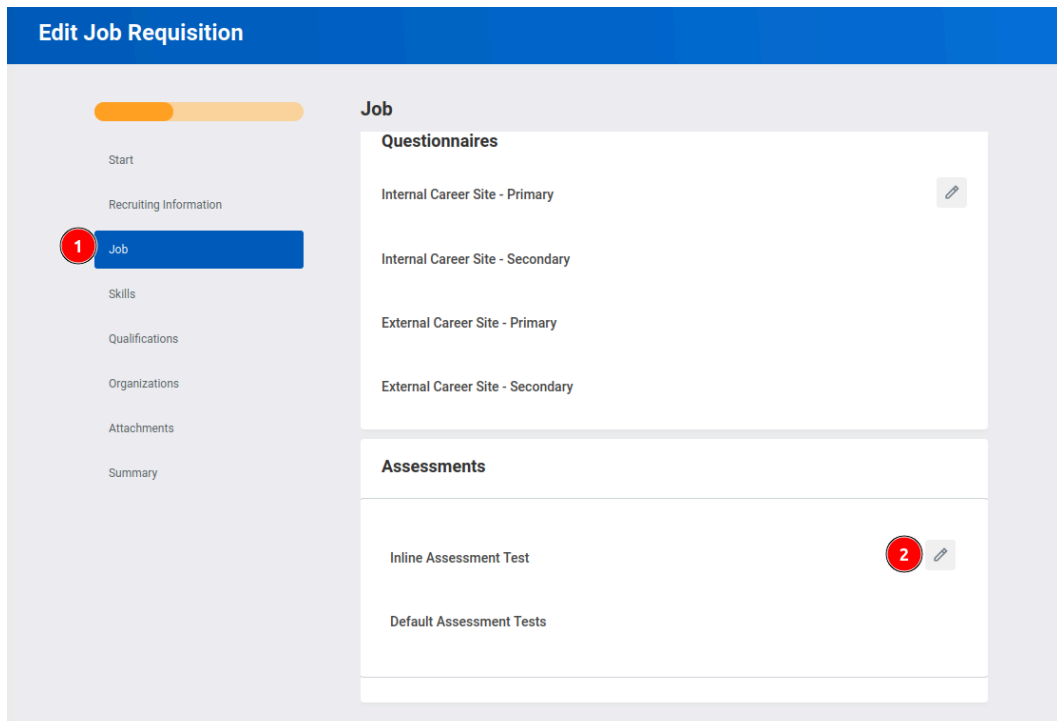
Edit Job Requisition

Start

Recruiting Information

1

Job

Skills

Qualifications

Organizations

Attachments

Summary

Job

Questionnaires

Internal Career Site - Primary

Internal Career Site - Secondary

External Career Site - Primary

External Career Site - Secondary

Assessments

Inline Assessment Test

2

Default Assessment Tests